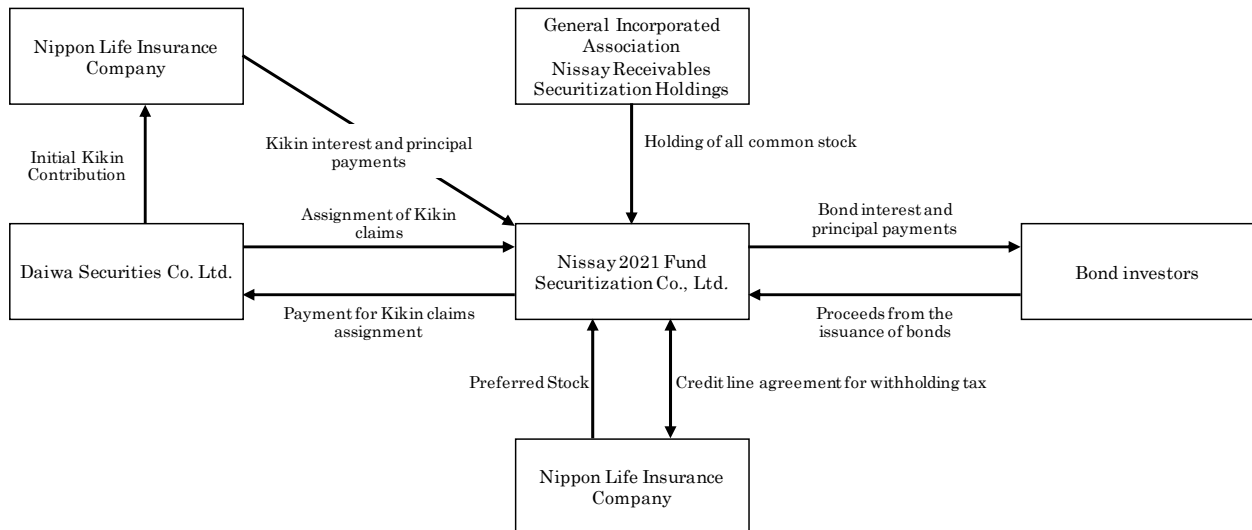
Nippon Life Insurance Company

General Incorporated Association Nissay Receivables Securitization Holdings

Initial Kikin Contribution

Kikin interest and principal payments

Holding of all common stock

Daiwa Securities Co. Ltd.

Assignment of Kikin claims

Payment for Kikin claims assignment

Nissay 2021 Fund Securitization Co., Ltd.

Bond interest and principal payments

Proceeds from the issuance of bonds

Bond investors

Preferred Stock

Credit line agreement for withholding tax

Nippon Life Insurance Company